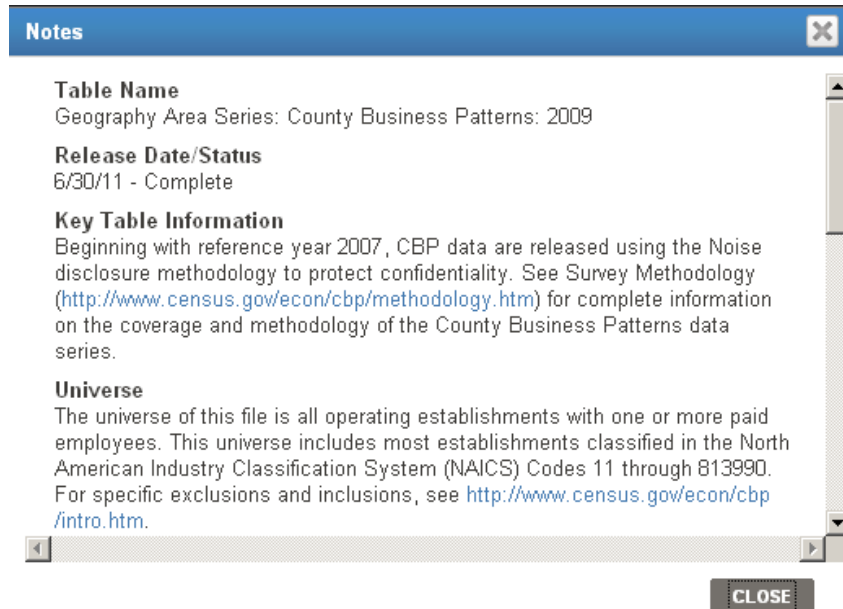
Notes

Table Name
Geography Area Series: County Business Patterns: 2009

Release Date/Status
6/30/11 - Complete

Key Table Information
Beginning with reference year 2007, CBP data are released using the Noise disclosure methodology to protect confidentiality. See Survey Methodology (http://www.census.gov/econ/cbp/methodology.htm) for complete information on the coverage and methodology of the County Business Patterns data series.

Universe
The universe of this file is all operating establishments with one or more paid employees. This universe includes most establishments classified in the North American Industry Classification System (NAICS) Codes 11 through 813990. For specific exclusions and inclusions, see http://www.census.gov/econ/cbp/intro.htm.

CLOSE